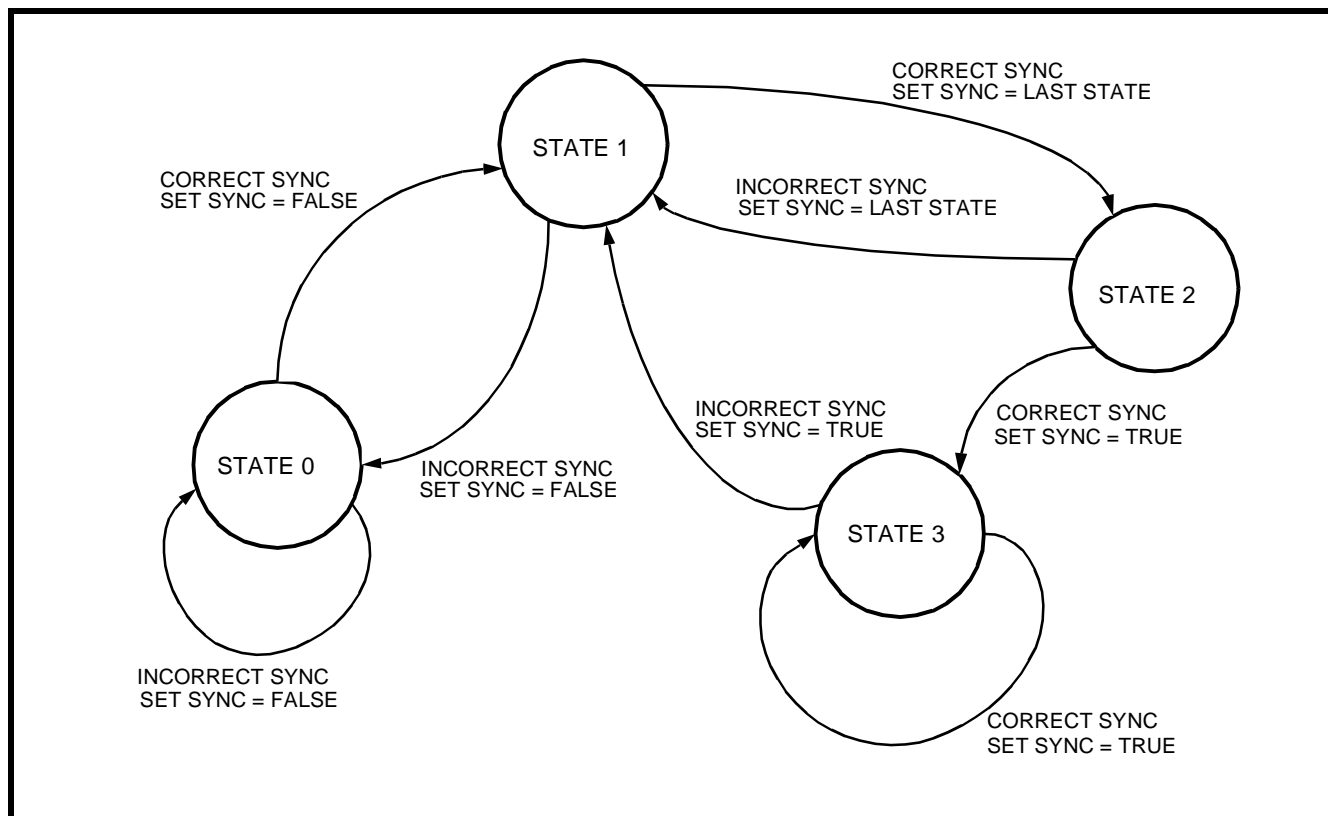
CORRECT SYNC
SET SYNC = LAST STATE

STATE 1

CORRECT SYNC
SET SYNC = FALSE

INCORRECT SYNC
SET SYNC = LAST STATE

STATE 2

INCORRECT SYNC
SET SYNC = TRUE

CORRECT SYNC
SET SYNC = TRUE

STATE 0

INCORRECT SYNC
SET SYNC = FALSE

STATE 3

INCORRECT SYNC
SET SYNC = FALSE

CORRECT SYNC
SET SYNC = TRUE